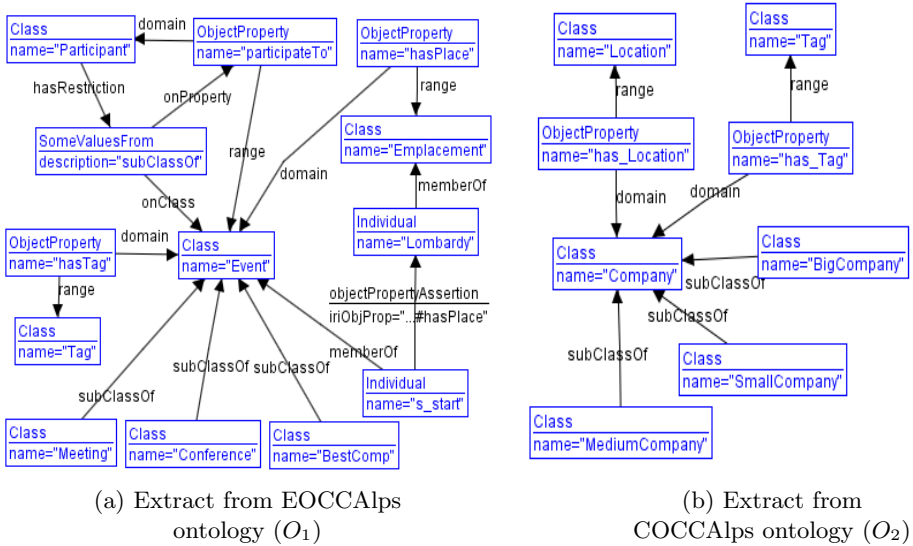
Class
name="Participant"

domain

ObjectProperty
name="participateTo"

ObjectProperty
name="hasPlace"

hasRestriction

onProperty

range

SomeValuesFrom
description="subClassOf"

range

Class
name="Emplacement"

domain

onClass

memberOf

ObjectProperty
name="hasTag"

domain

Class
name="Event"

Individual
name="Lombardy"

range

objectPropertyAssertion
iriObjProp="...#hasPlace"

Class
name="Tag"

memberOf

subClassOf

subClassOf

subClassOf

Individual
name="s_start"

Class
name="Meeting"

Class
name="Conference"

Class
name="BestComp"

Class
name="Location"

Class
name="Tag"

range

range

ObjectProperty
name="has_Location"

ObjectProperty
name="has_Tag"

domain

domain

Class
name="Company"

Class
name="BigCompany"

subClassOf

subClassOf

subClassOf

Class
name="SmallCompany"

Class
name="MediumCompany"

(a) Extract from EOCCAlps ontology ($O_1$)

(b) Extract from COCCAlps ontology ($O_2$)